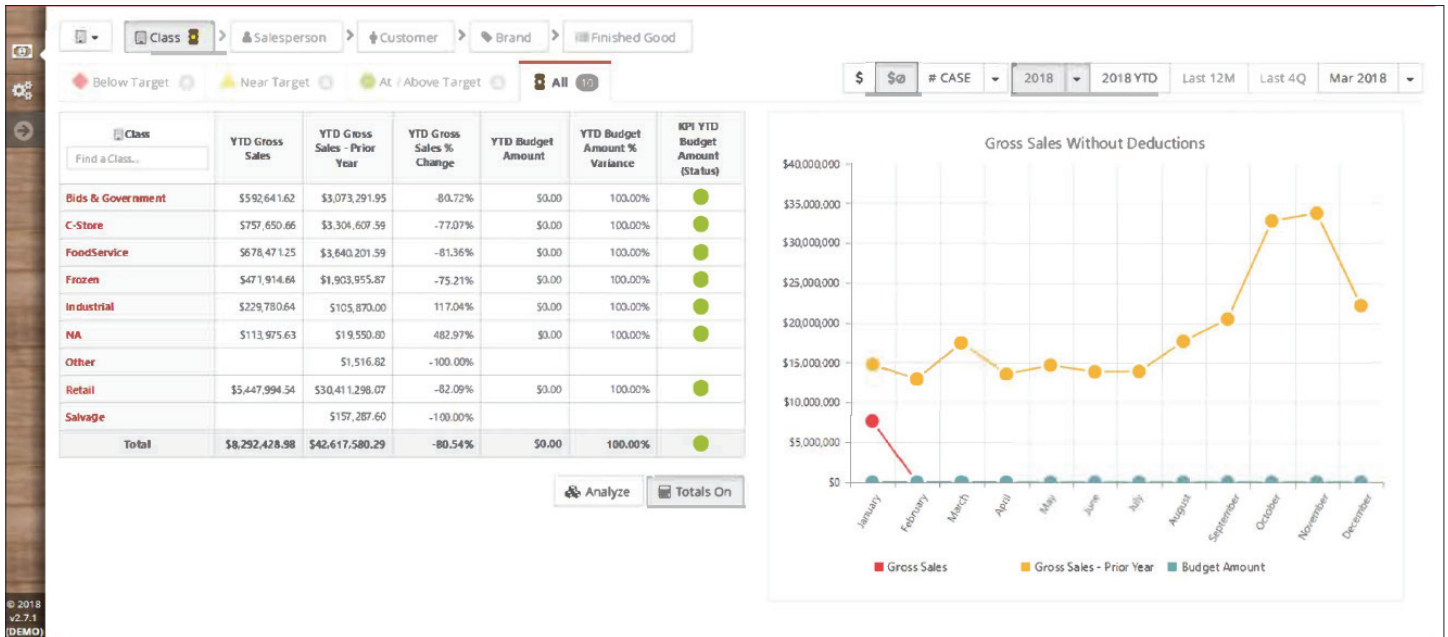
Class > Salesperson > Customer > Brand > Finished Good

Below Target 0 Near Target 0 At / Above Target 0 All 10

$ $ø # CASE 2018 2018 YTD Last 12M Last 4Q Mar 2018

| Class | YTD Gross Sales | YTD Gross Sales - Prior Year | YTD Gross Sales % Change | YTD Budget Amount | YTD Budget Amount % Variance | KPI YTD Budget Amount (Status) |
|---|---|---|---|---|---|---|
| Bids & Government | \$592,641.62 | \$3,073,291.95 | -80.72% | \$0.00 | 100.00% | |
| C-Store | \$757,650.66 | \$3,304,607.59 | -77.07% | \$0.00 | 100.00% | |
| FoodService | \$678,471.25 | \$3,640,201.59 | -81.36% | \$0.00 | 100.00% | |
| Frozen | \$471,914.64 | \$1,903,955.87 | -75.21% | \$0.00 | 100.00% | |
| Industrial | \$229,780.64 | \$105,870.00 | 117.04% | \$0.00 | 100.00% | |
| NA | \$113,975.63 | \$19,550.80 | 482.97% | \$0.00 | 100.00% | |
| Other | | \$1,516.82 | -100.00% | | | |
| Retail | \$5,447,994.54 | \$30,411,298.07 | -82.09% | \$0.00 | 100.00% | |
| Salvage | | \$157,287.60 | -100.00% | | | |
| Total | \$8,292,428.98 | \$42,617,580.29 | -80.54% | \$0.00 | 100.00% | |

Find a Class...

Analyze Totals On

Gross Sales Without Deductions

$40,000,000 $35,000,000 $30,000,000 $25,000,000 $20,000,000 $15,000,000 $10,000,000 $5,000,000 $0

January February March April May June July August September October November December

Gross Sales Gross Sales - Prior Year Budget Amount

© 2018 v2.7.1 (DEMO)